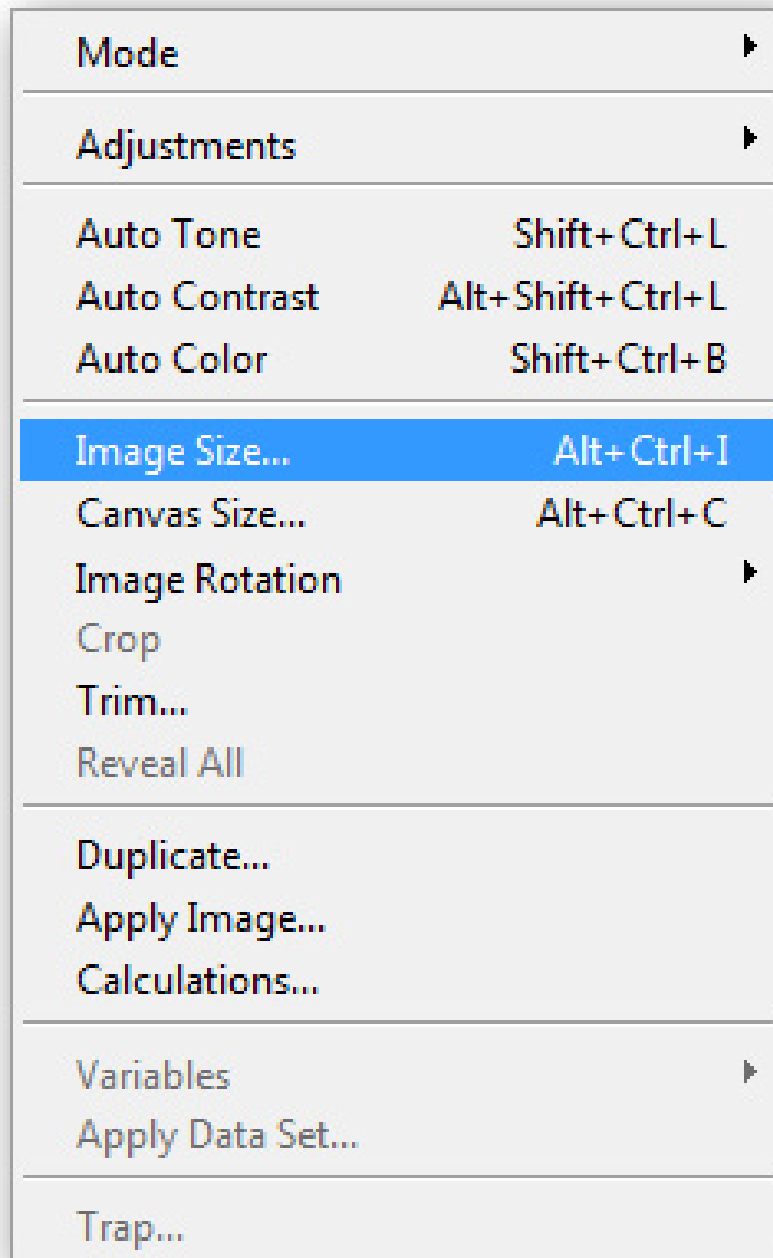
Mode

Adjustments

Auto Tone Shift+Ctrl+L
Auto Contrast Alt+Shift+Ctrl+L
Auto Color Shift+Ctrl+B

Image Size... Alt+Ctrl+I
Canvas Size... Alt+Ctrl+C
Image Rotation
Crop
Trim...
Reveal All

Duplicate...
Apply Image...
Calculations...

Variables
Apply Data Set...

Trap...